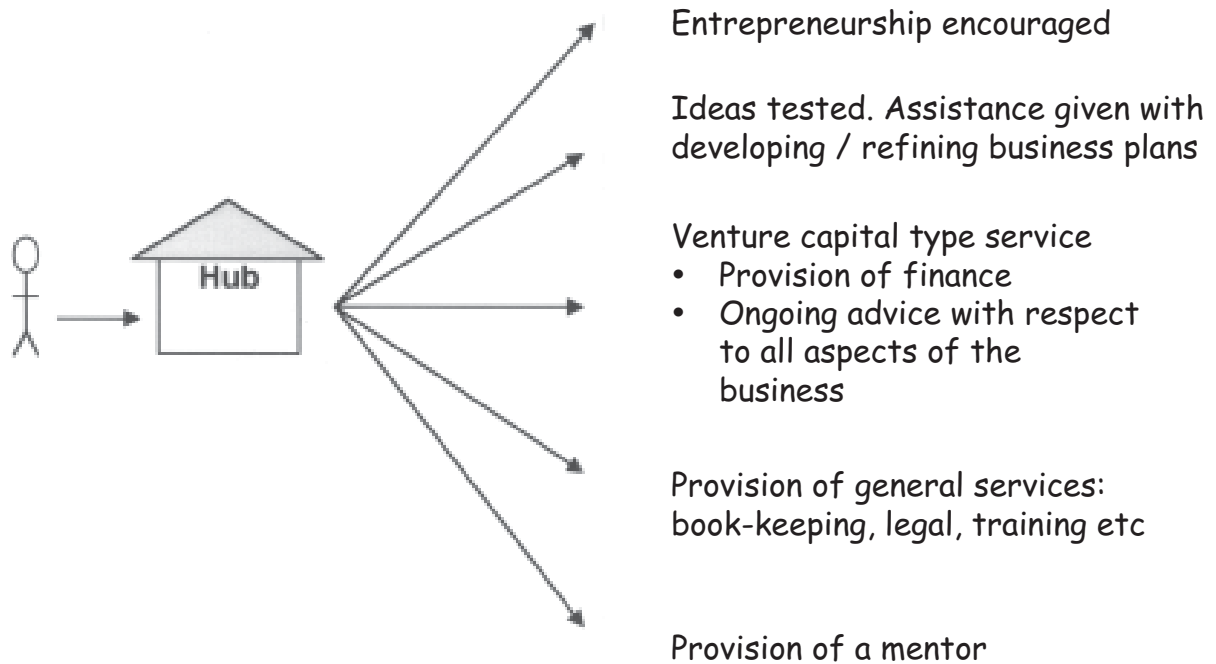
Hub

Entrepreneurship encouraged

Ideas tested. Assistance given with developing / refining business plans

Venture capital type service
- Provision of finance
- Ongoing advice with respect to all aspects of the business

Provision of general services: book-keeping, legal, training etc

Provision of a mentor